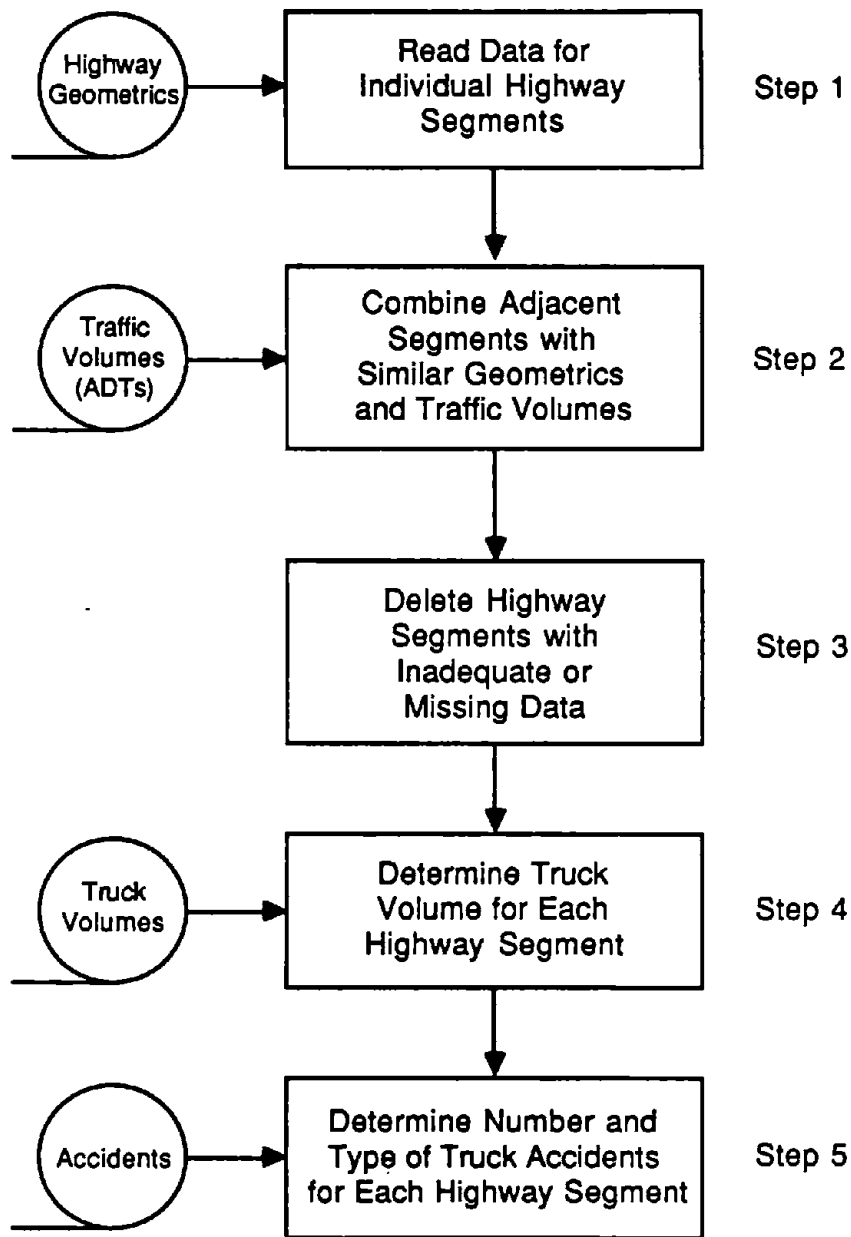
Highway Geometrics

Read Data for Individual Highway Segments

Step 1

Traffic Volumes (ADTs)

Combine Adjacent Segments with Similar Geometrics and Traffic Volumes

Step 2

Delete Highway Segments with Inadequate or Missing Data

Step 3

Truck Volumes

Determine Truck Volume for Each Highway Segment

Step 4

Accidents

Determine Number and Type of Truck Accidents for Each Highway Segment

Step 5